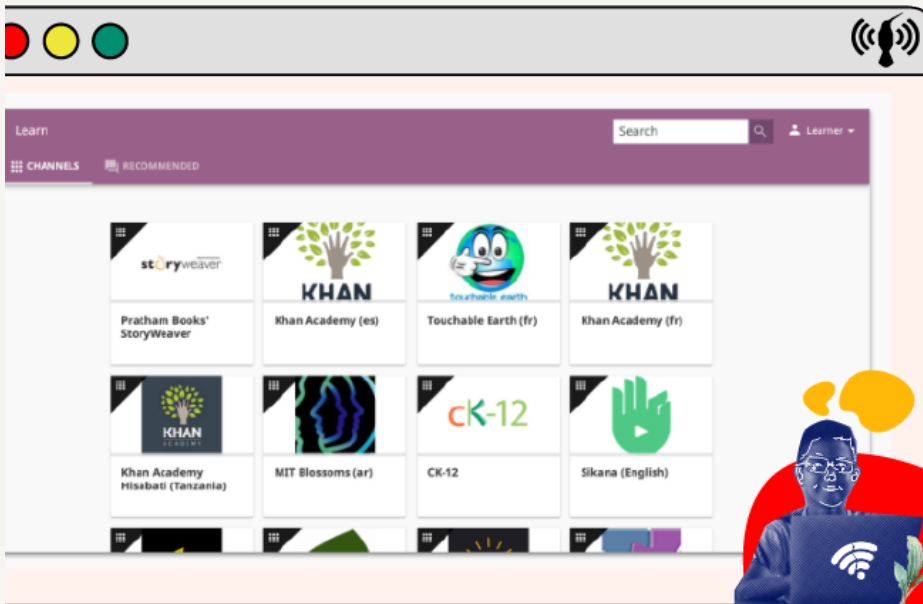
Learn

Search

Learner

CHANNELS

RECOMMENDED

storyweaver

Pratham Books' StoryWeaver

KHAN

Khan Academy (es)

touchable earth

Touchable Earth (fr)

KHAN

Khan Academy (fr)

KHAN ACADEMY

Khan Academy Hisabati (Tanzania)

MIT Blossoms (ar)

CK-12

CK-12

Sikana (English)